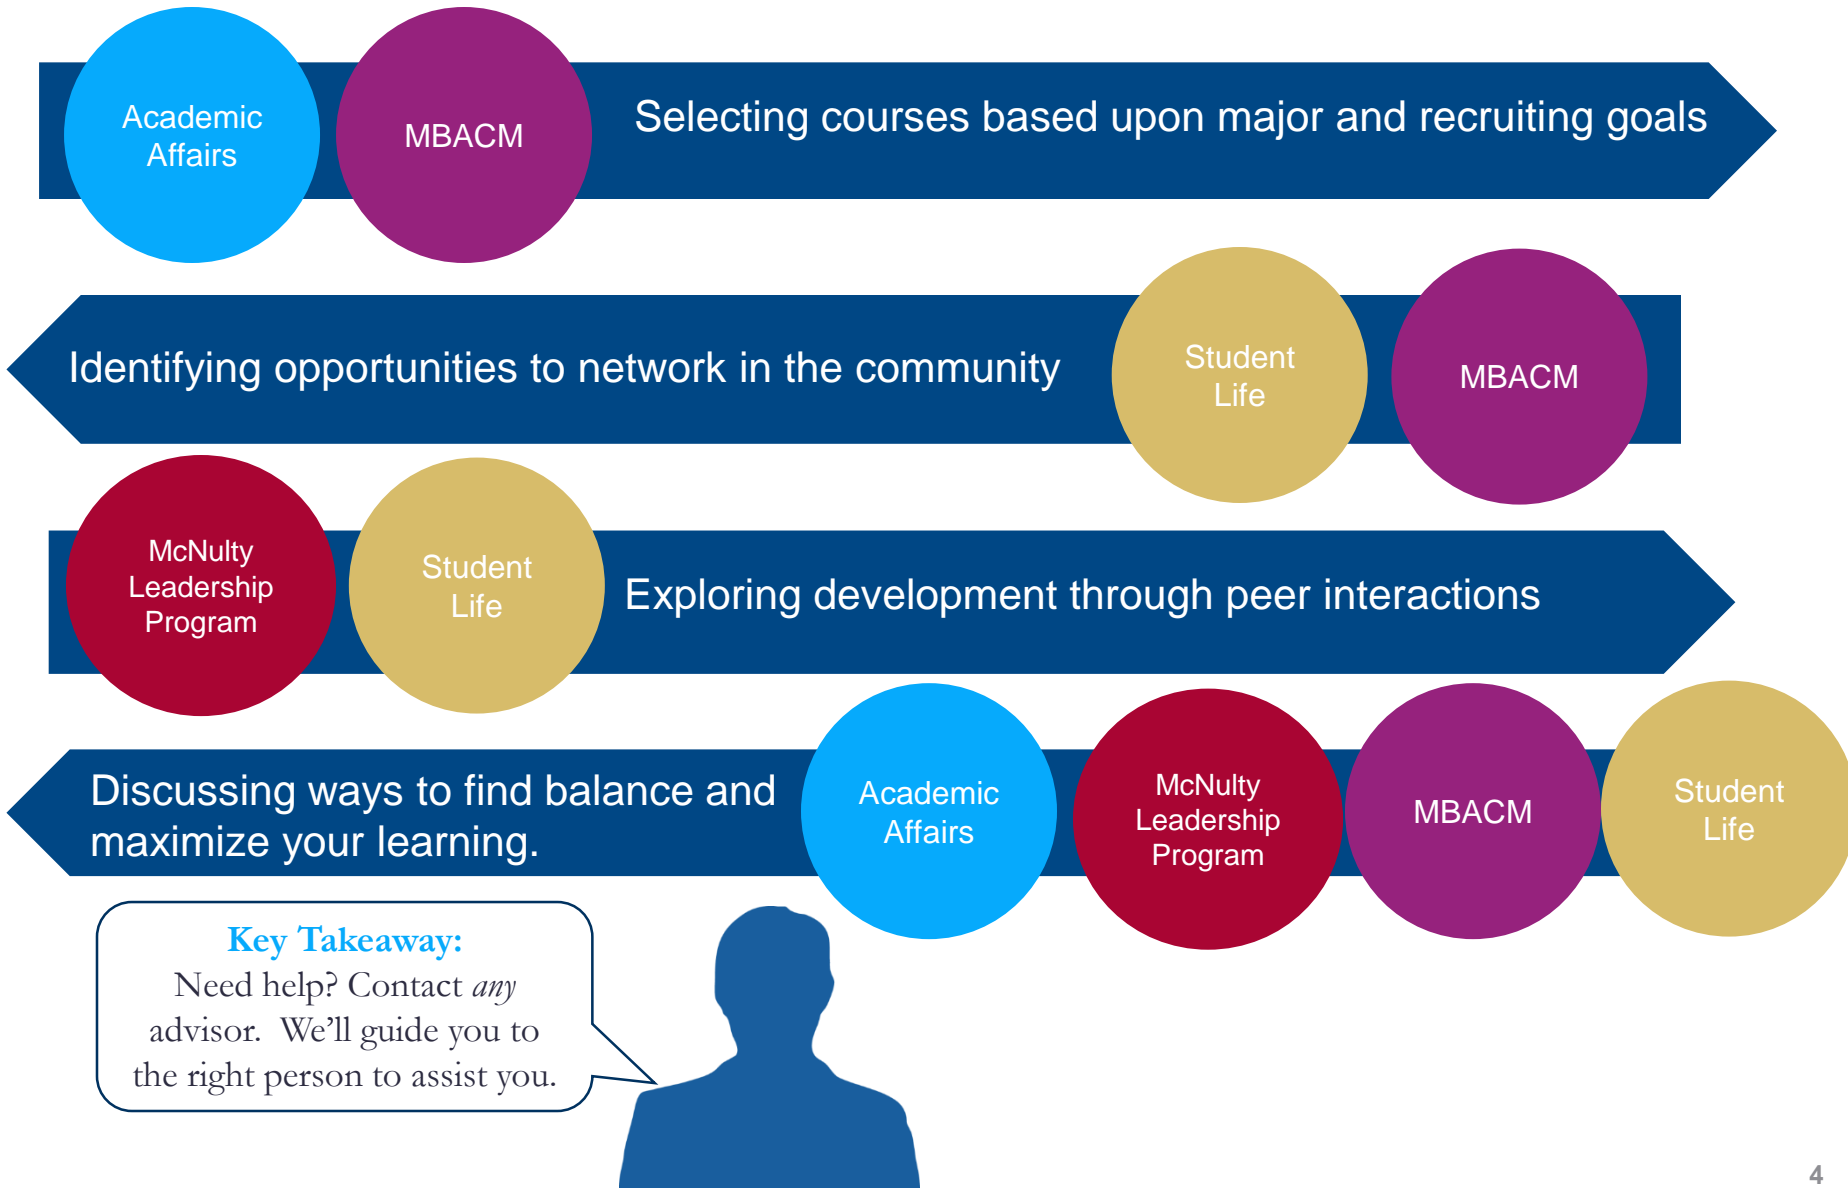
Academic Affairs

MBACM

Selecting courses based upon major and recruiting goals

Identifying opportunities to network in the community

Student Life

MBACM

McNulty Leadership Program

Student Life

Exploring development through peer interactions

Discussing ways to find balance and maximize your learning.

Academic Affairs

McNulty Leadership Program

MBACM

Student Life

Key Takeaway:
Need help? Contact *any* advisor. We'll guide you to the right person to assist you.

4